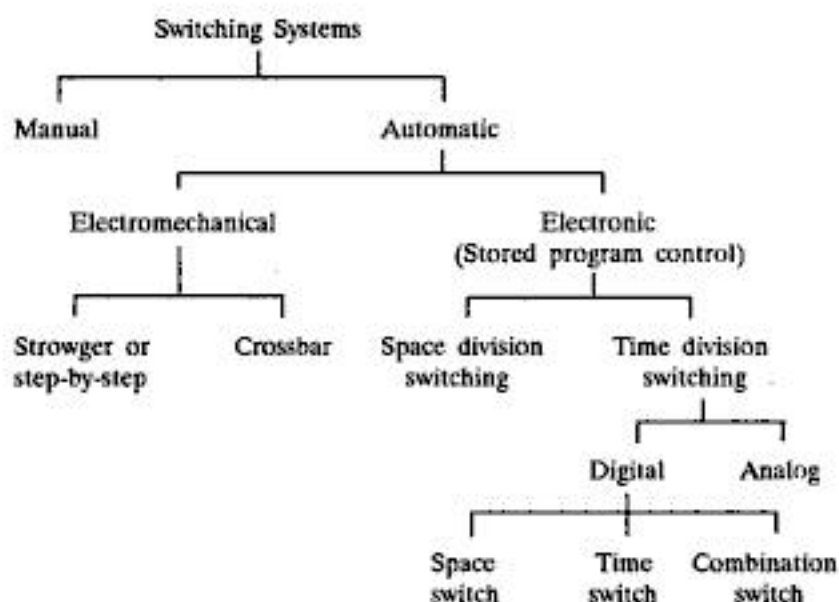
Switching Systems

Manual

Automatic

Electromechanical

Electronic (Stored program control)

Strowger or step-by-step

Crossbar

Space division switching

Time division switching

Digital

Analog

Space switch

Time switch

Combination switch